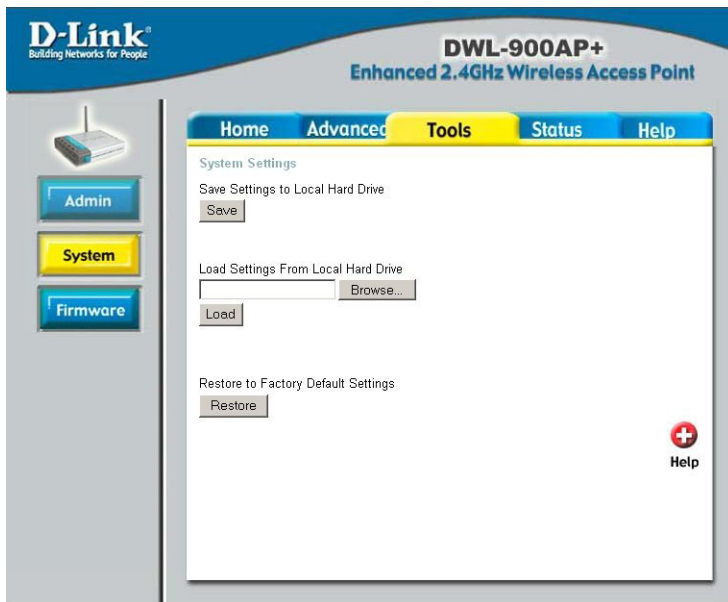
D-Link®
Building Networks for People

DWL-900AP+
Enhanced 2.4GHz Wireless Access Point

Home
Advanced
Tools
Status
Help

Admin
System
Firmware

System Settings

Save Settings to Local Hard Drive
Save

Load Settings From Local Hard Drive
Browse...
Load

Restore to Factory Default Settings
Restore

Help